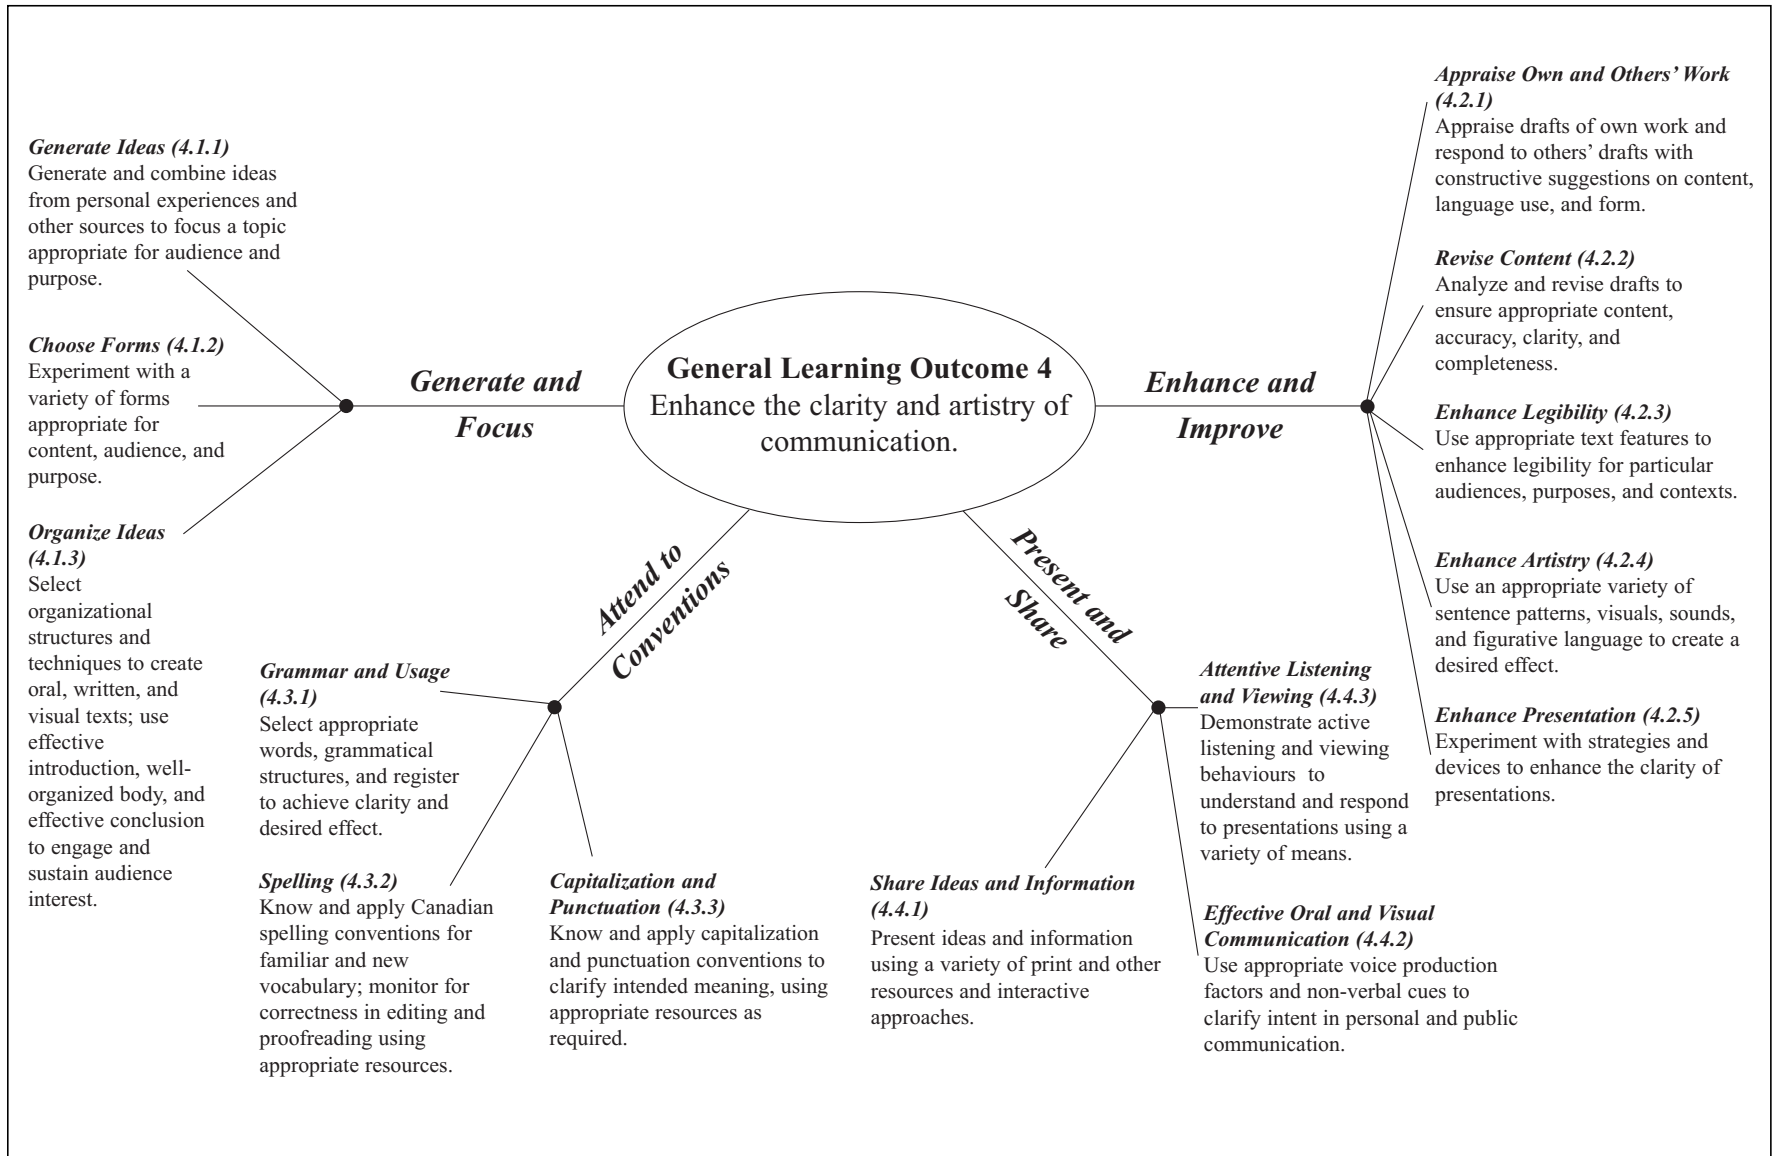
General Learning Outcome 4
Enhance the clarity and artistry of communication.

Generate and Focus

*Generate Ideas (4.1.1)*
Generate and combine ideas from personal experiences and other sources to focus a topic appropriate for audience and purpose.

*Choose Forms (4.1.2)*
Experiment with a variety of forms appropriate for content, audience, and purpose.

*Organize Ideas (4.1.3)*
Select organizational structures and techniques to create oral, written, and visual texts; use effective introduction, well-organized body, and effective conclusion to engage and sustain audience interest.

Enhance and Improve

*Appraise Own and Others' Work (4.2.1)*
Appraise drafts of own work and respond to others' drafts with constructive suggestions on content, language use, and form.

*Revise Content (4.2.2)*
Analyze and revise drafts to ensure appropriate content, accuracy, clarity, and completeness.

*Enhance Legibility (4.2.3)*
Use appropriate text features to enhance legibility for particular audiences, purposes, and contexts.

*Enhance Artistry (4.2.4)*
Use an appropriate variety of sentence patterns, visuals, sounds, and figurative language to create a desired effect.

*Enhance Presentation (4.2.5)*
Experiment with strategies and devices to enhance the clarity of presentations.

Attend to Conventions

*Grammar and Usage (4.3.1)*
Select appropriate words, grammatical structures, and register to achieve clarity and desired effect.

*Spelling (4.3.2)*
Know and apply Canadian spelling conventions for familiar and new vocabulary; monitor for correctness in editing and proofreading using appropriate resources.

*Capitalization and Punctuation (4.3.3)*
Know and apply capitalization and punctuation conventions to clarify intended meaning, using appropriate resources as required.

Present and Share

*Attentive Listening and Viewing (4.4.3)*
Demonstrate active listening and viewing behaviours to understand and respond to presentations using a variety of means.

*Share Ideas and Information (4.4.1)*
Present ideas and information using a variety of print and other resources and interactive approaches.

*Effective Oral and Visual Communication (4.4.2)*
Use appropriate voice production factors and non-verbal cues to clarify intent in personal and public communication.